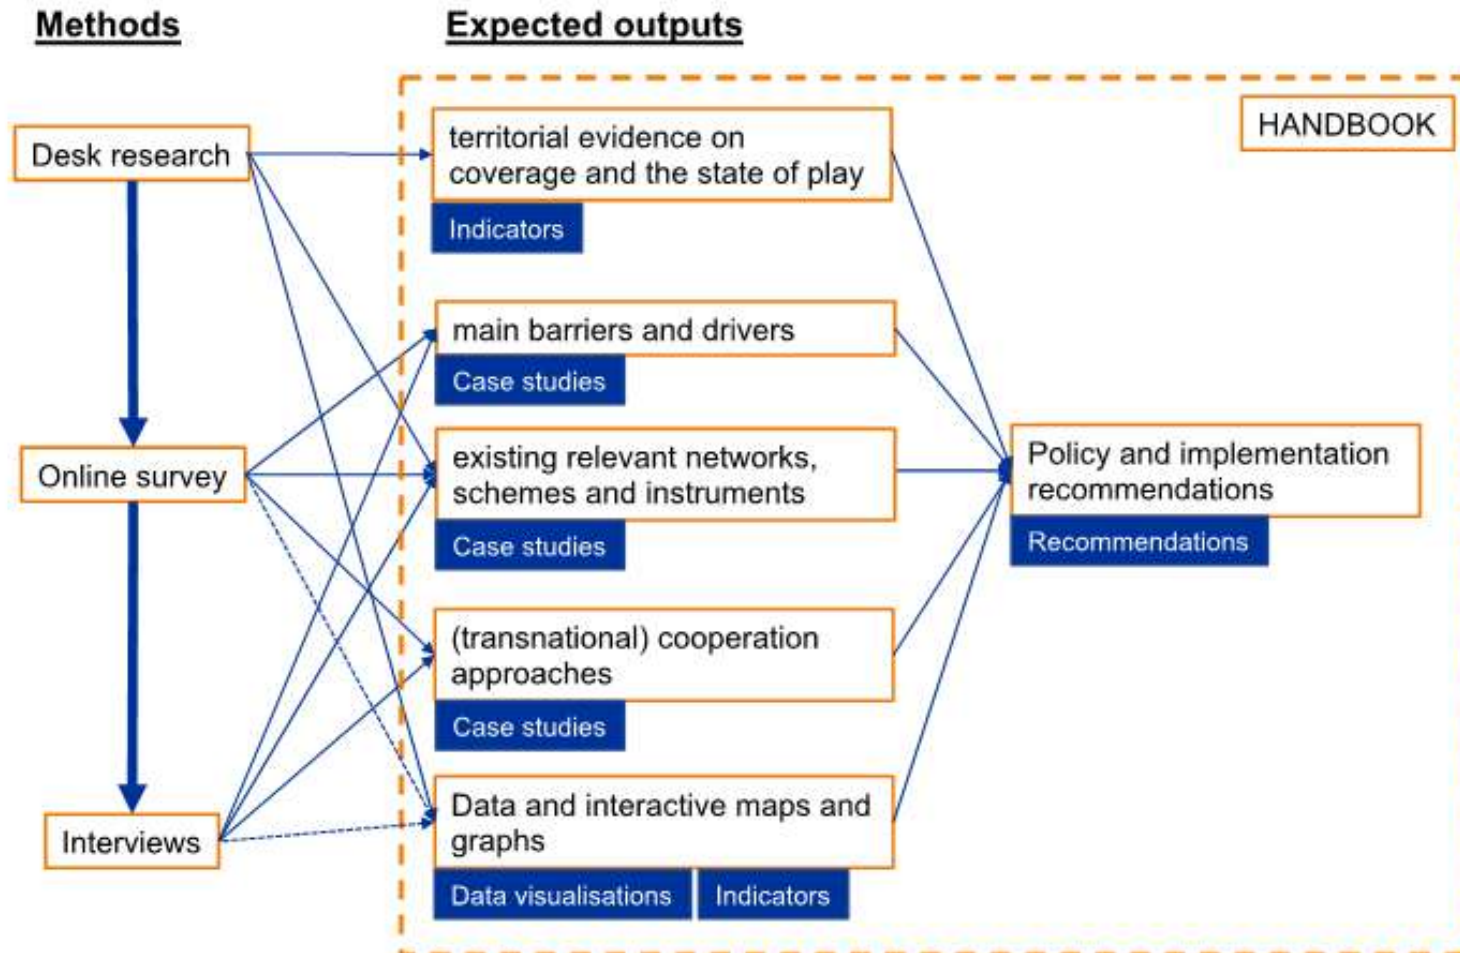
Methods

Expected outputs

HANDBOOK

Desk research

Online survey

Interviews

territorial evidence on coverage and the state of play

Indicators

main barriers and drivers

Case studies

existing relevant networks, schemes and instruments

Case studies

(transnational) cooperation approaches

Case studies

Data and interactive maps and graphs

Data visualisations

Indicators

Policy and implementation recommendations

Recommendations